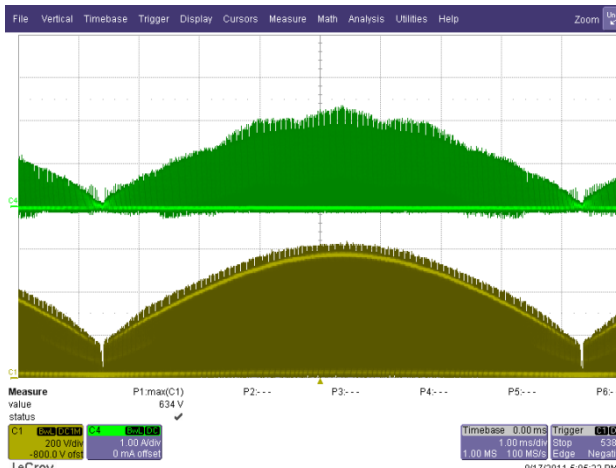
File Vertical Timebase Trigger Display Cursors Measure Math Analysis Utilities Help

Zoom

C4

C1

Measure
value
status

P1:max(C1)
634 V
✓

P2:- - -

P3:- - -

P4:- - -

P5:- - -

P6:-

C1 BwL DC1M
200 V/div
-800.0 V ofst

C4 BwL DC
1.00 A/div
0 mA offset

Timebase 0.00 ms
1.00 ms/div
1.00 MS 100 MS/s

Trigger C1 D
Stop 538
Edge Negati

LeCroy

9/17/2011 5:05:22 P